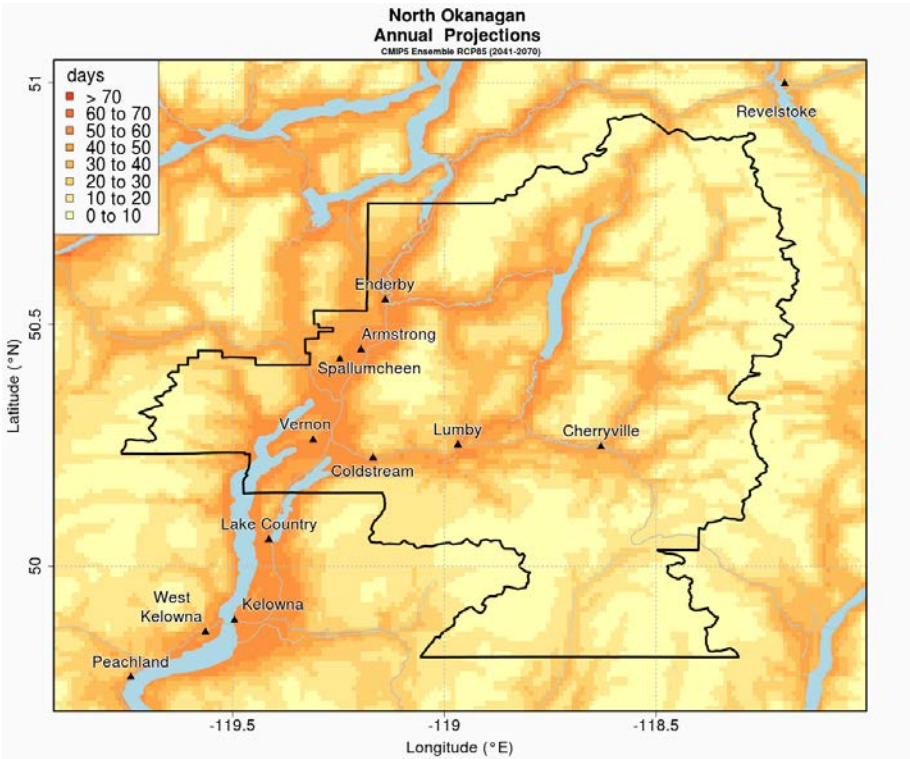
North Okanagan
Annual Projections
CMIP5 Ensemble RCP85 (2041-2070)

days
> 70
60 to 70
50 to 60
40 to 50
30 to 40
20 to 30
10 to 20
0 to 10

Revelstoke
Enderby
Armstrong
Spallumcheen
Vernon
Lumby
Cherryville
Coldstream
Lake Country
West Kelowna
Kelowna
Peachland

51
50.5
50
Latitude (°N)

-119.5
-119
-118.5
Longitude (°E)